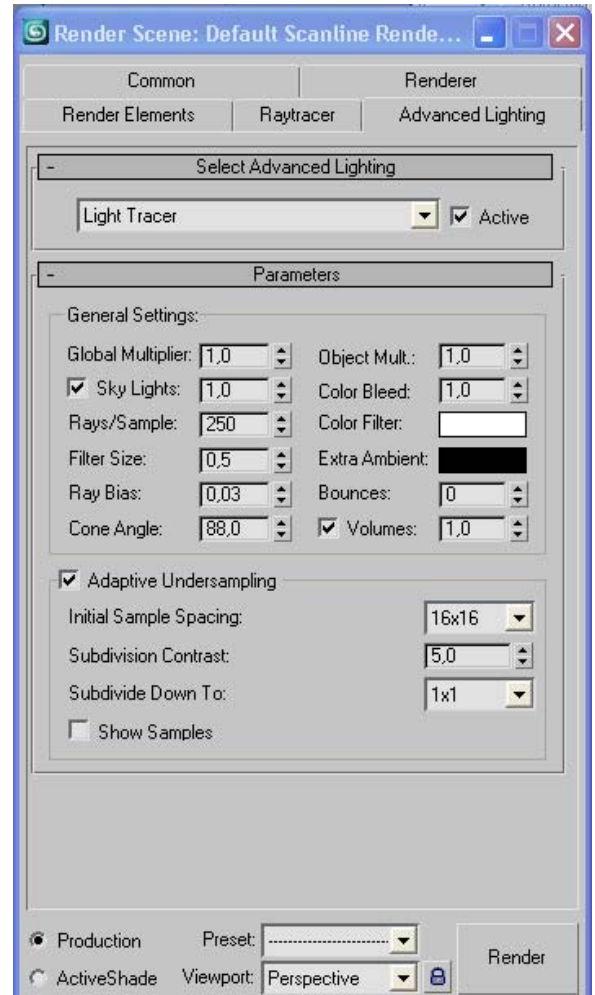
Render Scene: Default Scanline Rende...

Common
Renderer
Render Elements
Raytracer
Advanced Lighting

- Select Advanced Lighting

Light Tracer
Active

- Parameters

General Settings:

Global Multiplier: 1,0
Object Mult.: 1,0
Sky Lights: 1,0
Color Bleed: 1,0
Rays/Sample: 250
Color Filter:
Filter Size: 0,5
Extra Ambient:
Ray Bias: 0,03
Bounces: 0
Cone Angle: 88,0
Volumes: 1,0

Adaptive Undersampling

Initial Sample Spacing: 16x16
Subdivision Contrast: 5,0
Subdivide Down To: 1x1
Show Samples

Production
Preset: ------------------------
ActiveShade
Viewport: Perspective
Render